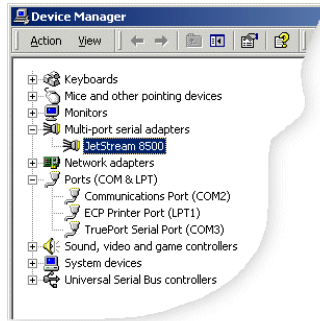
Device Manager
Action View

Keyboards
Mice and other pointing devices
Monitors
Multi-port serial adapters
JetStream 8500
Network adapters
Ports (COM & LPT)
Communications Port (COM2)
ECP Printer Port (LPT1)
TruePort Serial Port (COM3)
Sound, video and game controllers
System devices
Universal Serial Bus controllers